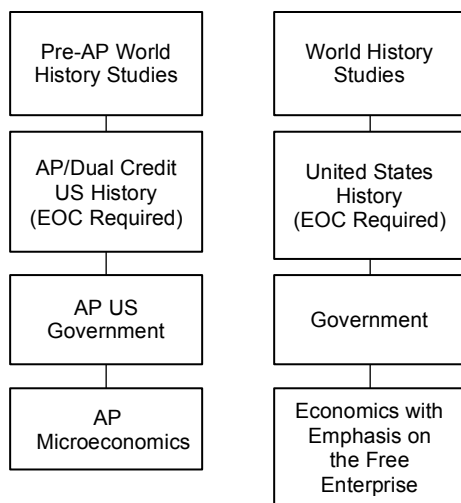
Pre-AP World History Studies

AP/Dual Credit US History (EOC Required)

AP US Government

AP Microeconomics

World History Studies

United States History (EOC Required)

Government

Economics with Emphasis on the Free Enterprise